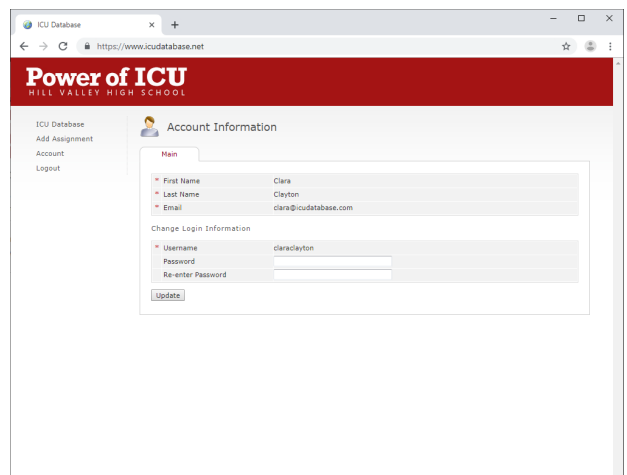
ICU Database × +

https://www.icudatabase.net

Power of ICU
HILL VALLEY HIGH SCHOOL

ICU Database
Add Assignment
Account
Logout

Account Information

Main

| | |
|---|---|
| * First Name | Clara |
| * Last Name | Clayton |
| * Email | clara@icudatabase.com |

Change Login Information

| | |
|---|---|
| * Username | claraclayton |
| Password | |
| Re-enter Password | |

Update